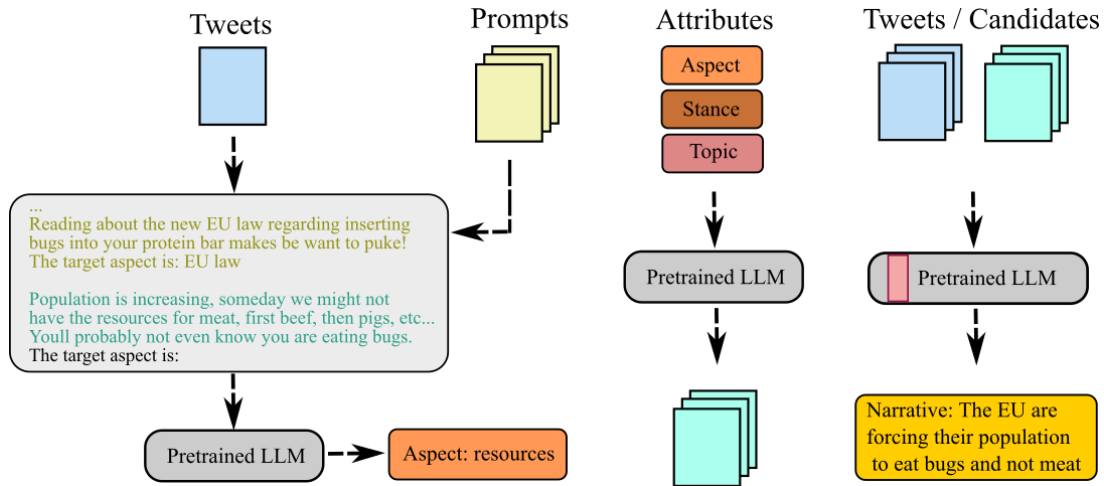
Tweets

Prompts

Attributes

Tweets / Candidates

Aspect

Stance

Topic

...
Reading about the new EU law regarding inserting bugs into your protein bar makes be want to puke!
The target aspect is: EU law

Population is increasing, someday we might not have the resources for meat, first beef, then pigs, etc... Youll probably not even know you are eating bugs.
The target aspect is:

Pretrained LLM

Pretrained LLM

Pretrained LLM

Aspect: resources

Narrative: The EU are forcing their population to eat bugs and not meat